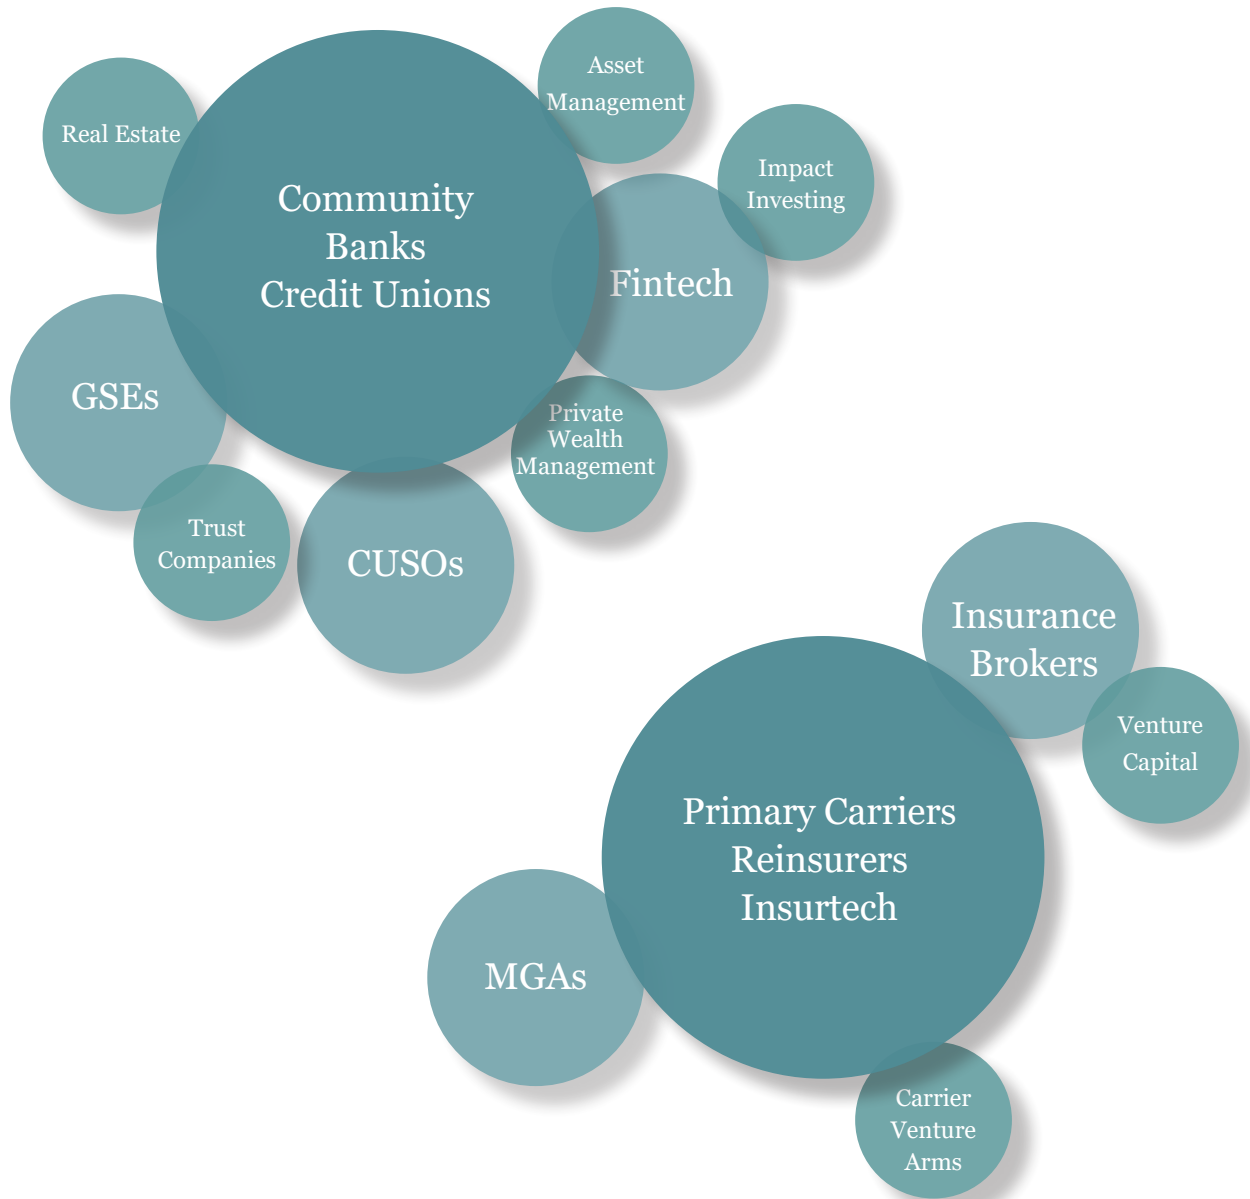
Real Estate

Asset Management

Community Banks Credit Unions

Impact Investing

Fintech

GSEs

Private Wealth Management

Trust Companies

CUSOs

Insurance Brokers

Venture Capital

Primary Carriers Reinsurers Insurtech

MGAs

Carrier Venture Arms